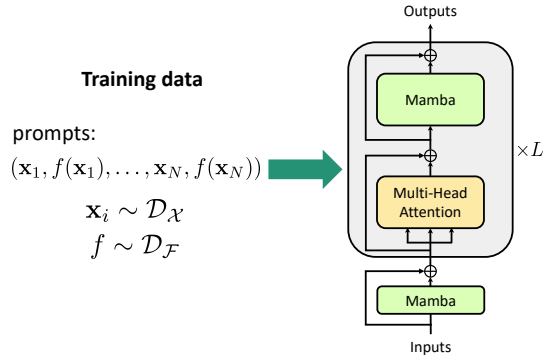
Training data

prompts:

$(\mathbf{x}_1, f(\mathbf{x}_1), \ldots, \mathbf{x}_N, f(\mathbf{x}_N))$

$\mathbf{x}_i \sim \mathcal{D}_{\mathcal{X}}$

$f \sim \mathcal{D}_{\mathcal{F}}$

Outputs

Mamba

Multi-Head Attention

$\times L$

Mamba

Inputs